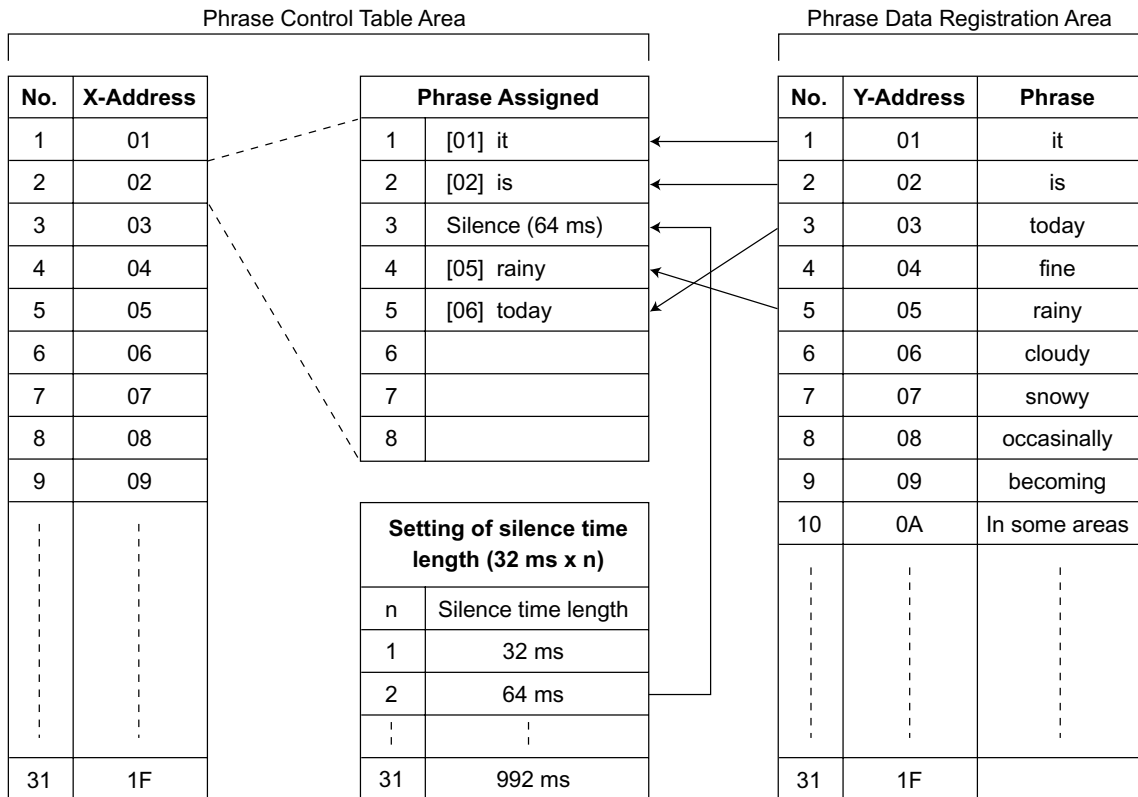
Phrase Control Table Area

Phrase Data Registration Area

| No. | X-Address |
|---|---|
| 1 | 01 |
| 2 | 02 |
| 3 | 03 |
| 4 | 04 |
| 5 | 05 |
| 6 | 06 |
| 7 | 07 |
| 8 | 08 |
| 9 | 09 |
| ⋮ | ⋮ |
| 31 | 1F |

| Phrase Assigned | |
|---|---|
| 1 | [01] it |
| 2 | [02] is |
| 3 | Silence (64 ms) |
| 4 | [05] rainy |
| 5 | [06] today |
| 6 | |
| 7 | |
| 8 | |

| Setting of silence time length (32 ms x n) | |
|---|---|
| n | Silence time length |
| 1 | 32 ms |
| 2 | 64 ms |
| ⋮ | ⋮ |
| 31 | 992 ms |

| No. | Y-Address | Phrase |
|---|---|---|
| 1 | 01 | it |
| 2 | 02 | is |
| 3 | 03 | today |
| 4 | 04 | fine |
| 5 | 05 | rainy |
| 6 | 06 | cloudy |
| 7 | 07 | snowy |
| 8 | 08 | occasinally |
| 9 | 09 | becoming |
| 10 | 0A | In some areas |
| ⋮ | ⋮ | ⋮ |
| 31 | 1F | |